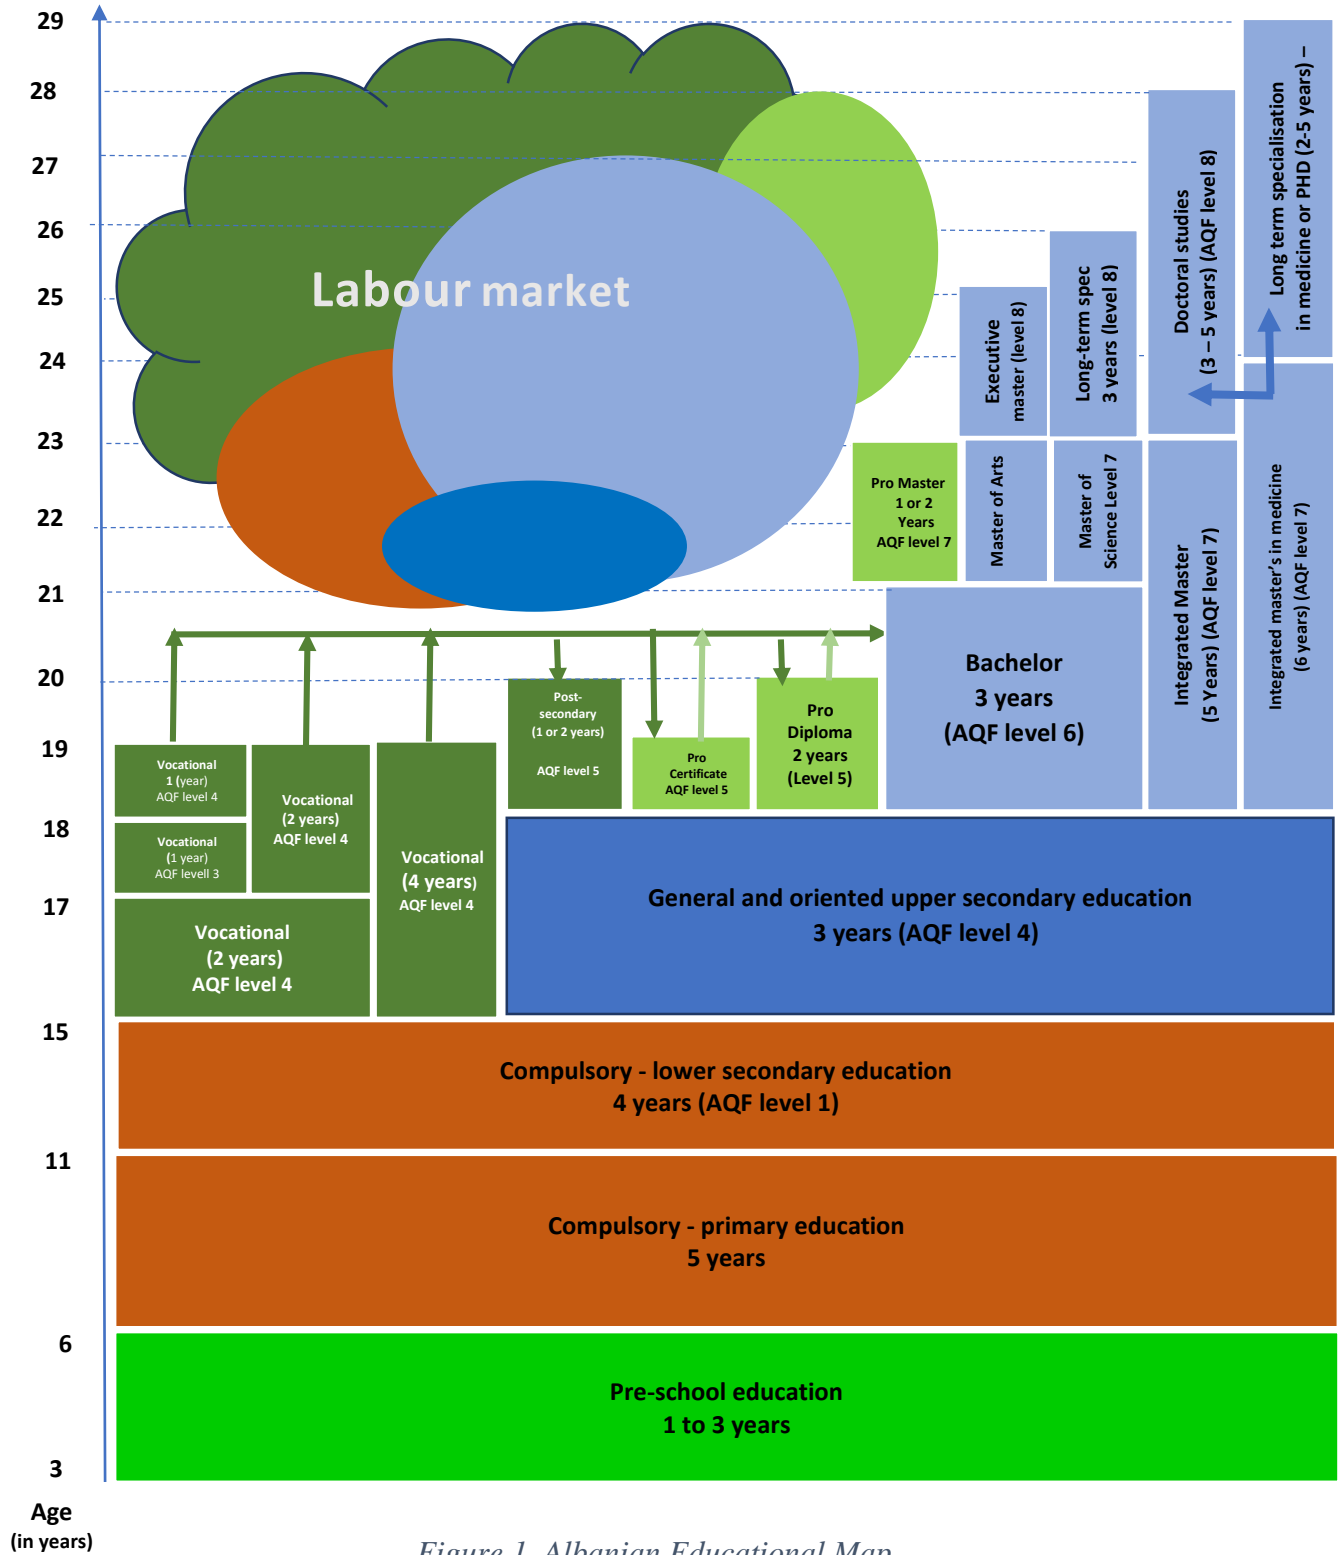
29
28
27
26
25
24
23
22
21
20
19
18
17
15
11
6
3
Age
(in years)

Labour market

Long term specialisation in medicine or PHD (2-5 years) –

Doctoral studies (3 – 5 years) (AQF level 8)

Long-term spec 3 years (level 8)

Executive master (level 8)

Pro Master 1 or 2 Years AQF level 7

Master of Arts

Master of Science Level 7

Integrated Master (5 Years) (AQF level 7)

Integrated master's in medicine (6 years) (AQF level 7)

Bachelor
3 years
(AQF level 6)

Post-secondary (1 or 2 years)
AQF level 5

Pro Certificate AQF level 5

Pro Diploma 2 years (Level 5)

Vocational 1 (year) AQF level 4

Vocational (2 years) AQF level 4

Vocational (1 year) AQF level 3

Vocational (4 years) AQF level 4

Vocational (2 years) AQF level 4

General and oriented upper secondary education
3 years (AQF level 4)

Compulsory - lower secondary education
4 years (AQF level 1)

Compulsory - primary education
5 years

Pre-school education
1 to 3 years

Figure 1. Albanian Educational Map